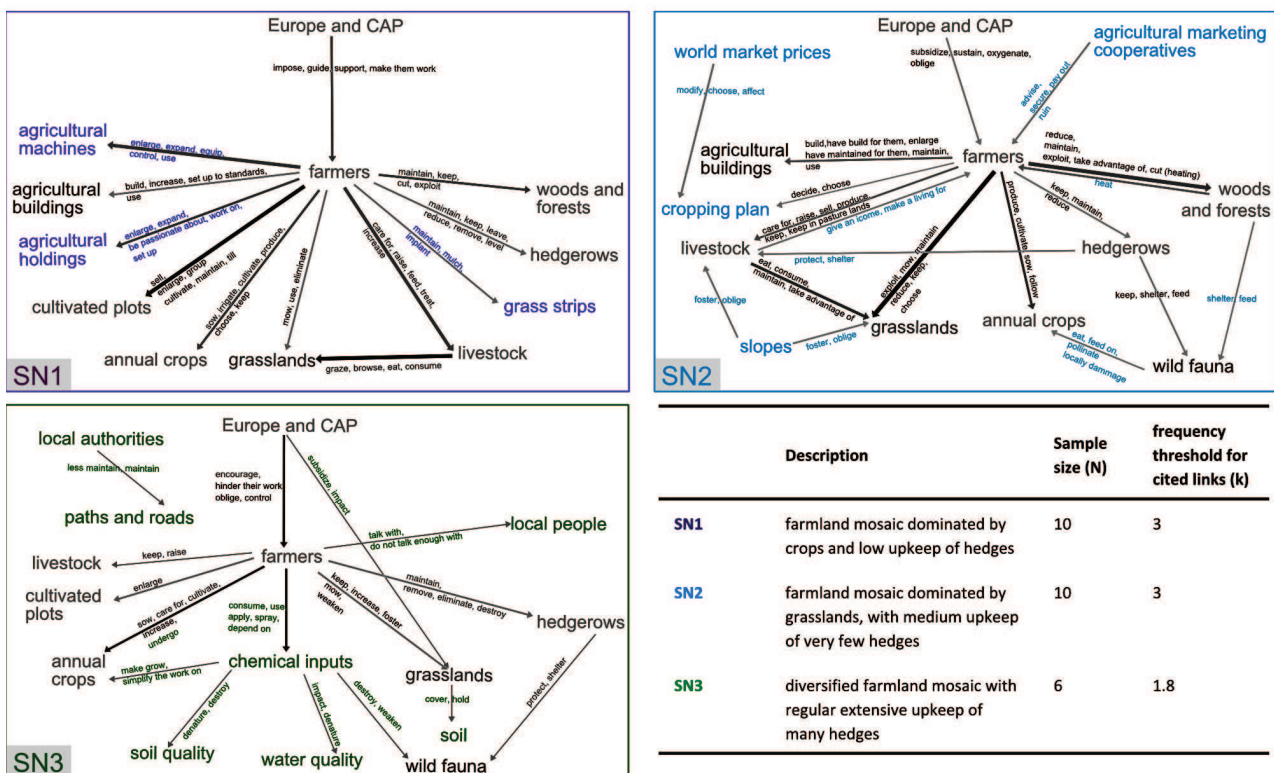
Europe and CAP

impose, guide, support, make them work

agricultural machines

enlarge, expand, equip, control, use

agricultural buildings

build, increase, set up to standards, use

agricultural holdings

enlarge, expand, be passionate about, work on, set up

farmers

maintain, keep, cut, exploit

woods and forests

maintain, keep, leave, reduce, remove, level

hedgerows

maintain, mulch implant

grass strips

sell, enlarge, group cultivate, maintain, till

cultivated plots

sow, irrigate, cultivate, produce, choose, keep

mow, use, eliminate

care for, raise, feed, treat, increase

annual crops

grasslands

livestock

graze, browse, eat, consume

SN1

Europe and CAP

world market prices

modify, choose, affect

subsidize, sustain, oxygenate, oblige

agricultural marketing cooperatives

advise, secure, pay out, ruin

agricultural buildings

build, have build for them, enlarge have maintained for them, maintain, use

farmers

reduce, maintain, exploit, take advantage of, cut (heating)

heat

woods and forests

decide, choose

cropping plan

care for, raise, sell, produce keep, keep in pasture lands

give an icome, make a living for

keep, maintain, reduce

livestock

protect, shelter

hedgerows

eat, consume, maintain, take advantage of

exploit, mow, maintain reduce, keep, choose

produce, cultivate sow, follow

keep, shelter, feed

shelter, feed

foster, oblige

grasslands

annual crops

slopes

foster, oblige

eat, feed on, pollinate locally dammage

wild fauna

SN2

local authorities

less maintain, maintain

Europe and CAP

encourage, hinder their work oblige, control

subsidize, impact

paths and roads

talk with, do not talk enough with

local people

livestock

keep, raise

farmers

cultivated plots

enlarge

sow, care for, cultivate, increase, undergo

consume, use apply, spray, depend on

keep, increase, foster mow, weaken

maintain, remove, eliminate, destroy

hedgerows

annual crops

make grow, simplify the work on

chemical inputs

grasslands

cover, hold

protect, shelter

denature, destroy

impact, denature

destroy, weaken

soil

soil quality

water quality

wild fauna

SN3

| | Description | Sample size (N) | frequency threshold for cited links (k) |
|---|---|---|---|
| SN1 | farmland mosaic dominated by crops and low upkeep of hedges | 10 | 3 |
| SN2 | farmland mosaic dominated by grasslands, with medium upkeep of very few hedges | 10 | 3 |
| SN3 | diversified farmland mosaic with regular extensive upkeep of many hedges | 6 | 1.8 |